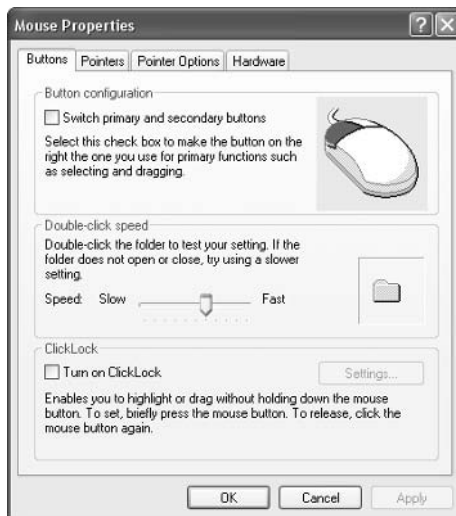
Mouse Properties

?

Buttons | Pointers | Pointer Options | Hardware

Button configuration

Switch primary and secondary buttons

Select this check box to make the button on the right the one you use for primary functions such as selecting and dragging.

Double-click speed

Double-click the folder to test your setting. If the folder does not open or close, try using a slower setting.

Speed: Slow Fast

ClickLock

Turn on ClickLock

Settings...

Enables you to highlight or drag without holding down the mouse button. To set, briefly press the mouse button. To release, click the mouse button again.

OK Cancel Apply